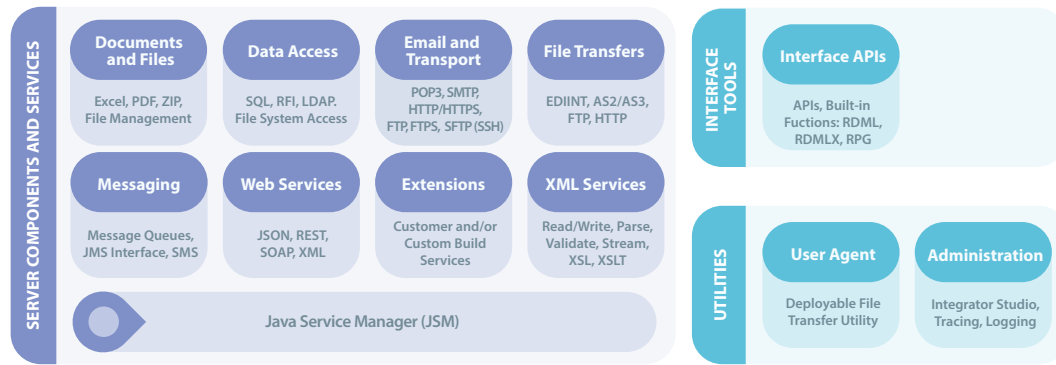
SERVER COMPONENTS AND SERVICES

Documents and Files

Excel, PDF, ZIP, File Management

Data Access

SQL, RFI, LDAP. File System Access

Email and Transport

POP3, SMTP, HTTP/HTTPS, FTP, FTPS, SFTP (SSH)

File Transfers

EDIINT, AS2/AS3, FTP, HTTP

Messaging

Message Queues, JMS Interface, SMS

Web Services

JSON, REST, SOAP, XML

Extensions

Customer and/or Custom Build Services

XML Services

Read/Write, Parse, Validate, Stream, XSL, XSLT

Java Service Manager (JSM)

INTERFACE TOOLS

Interface APIs

APIs, Built-in Fuctions: RDML, RDMLX, RPG

UTILITIES

User Agent

Deployable File Transfer Utility

Administration

Integrator Studio, Tracing, Logging